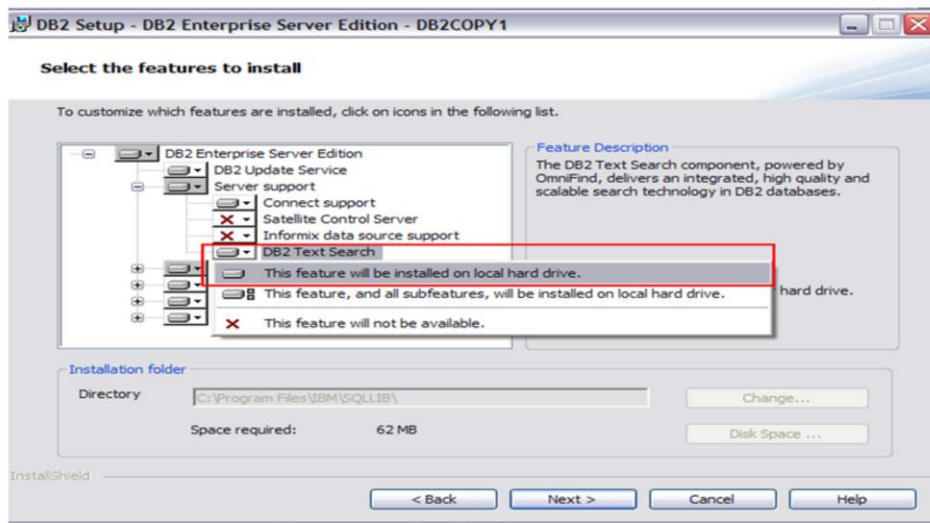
DB2 Setup - DB2 Enterprise Server Edition - DB2COPY1

Select the features to install

To customize which features are installed, click on icons in the following list.

DB2 Enterprise Server Edition
DB2 Update Service
Server support
Connect support
Satellite Control Server
Informix data source support
DB2 Text Search

This feature will be installed on local hard drive.
This feature, and all subfeatures, will be installed on local hard drive.
This feature will not be available.

Feature Description
The DB2 Text Search component, powered by OmniFind, delivers an integrated, high quality and scalable search technology in DB2 databases.

hard drive.

Installation folder
Directory
C:\Program Files\IBM\SQLLIB\
Change...
Space required: 62 MB
Disk Space ...

InstallShield

< Back
Next >
Cancel
Help